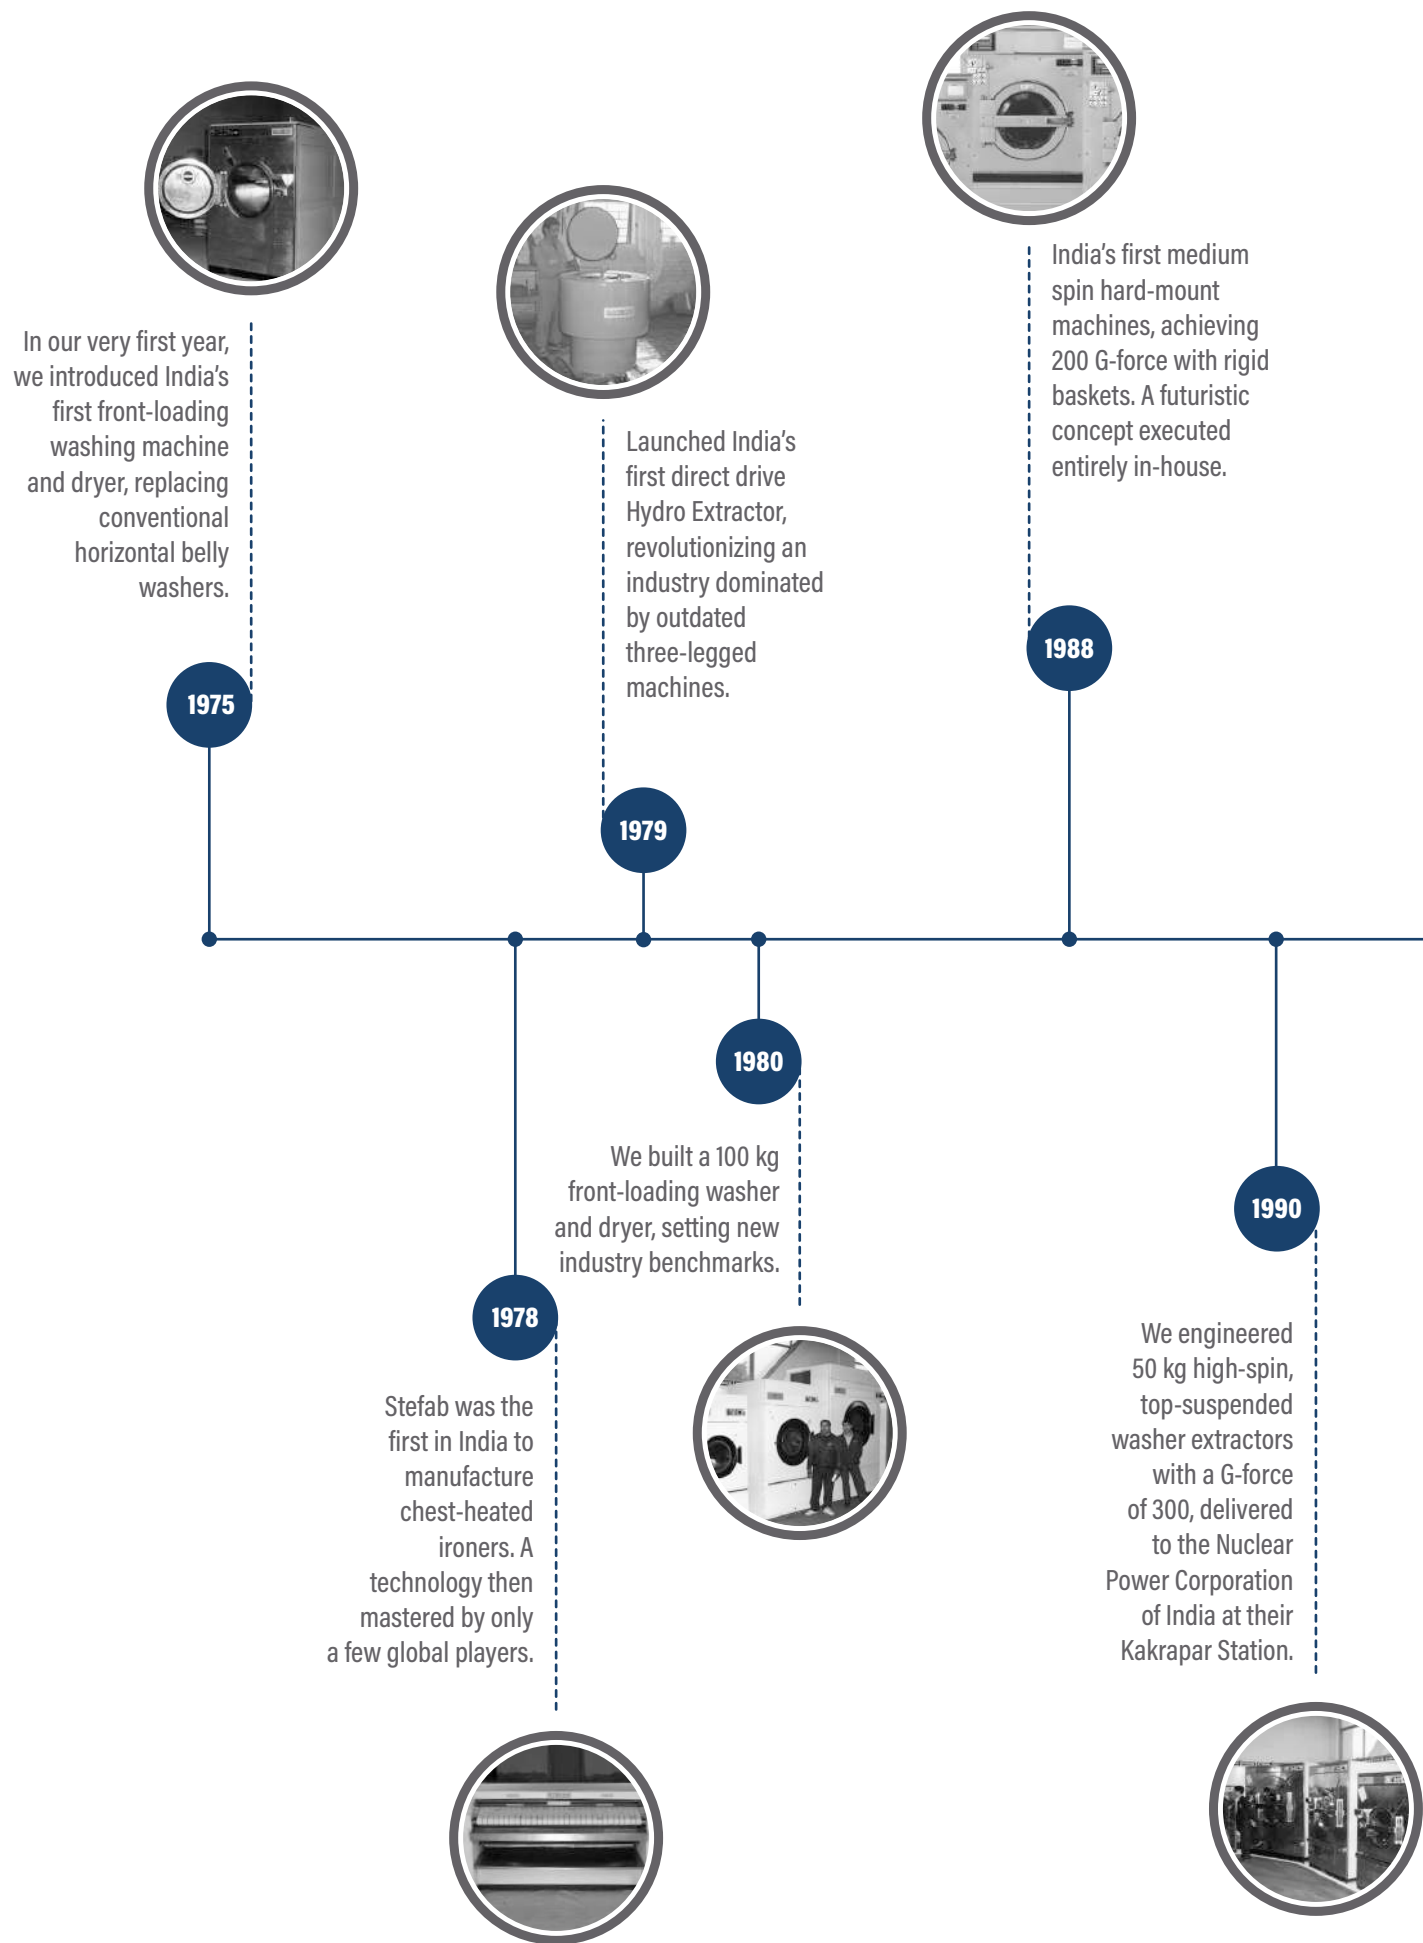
In our very first year, we introduced India's first front-loading washing machine and dryer, replacing conventional horizontal belly washers.

1975

Launched India's first direct drive Hydro Extractor, revolutionizing an industry dominated by outdated three-legged machines.

1979

India's first medium spin hard-mount machines, achieving 200 G-force with rigid baskets. A futuristic concept executed entirely in-house.

1988

1978

Stefab was the first in India to manufacture chest-heated ironers. A technology then mastered by only a few global players.

1980

We built a 100 kg front-loading washer and dryer, setting new industry benchmarks.

1990

We engineered 50 kg high-spin, top-suspended washer extractors with a G-force of 300, delivered to the Nuclear Power Corporation of India at their Kakrapar Station.